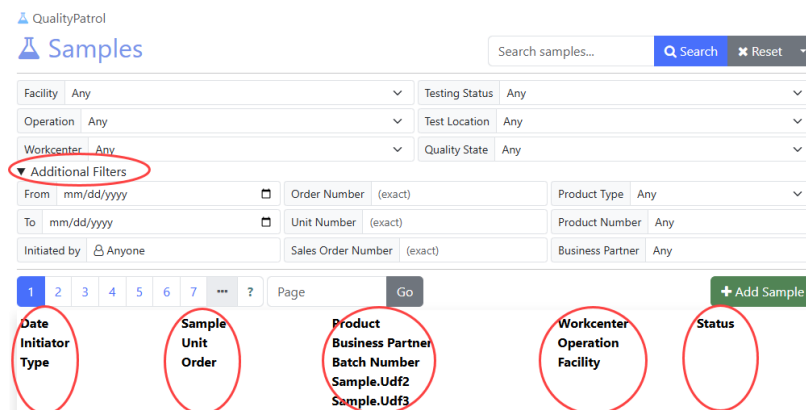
QualityPatrol

Samples

Search samples...

Search

Reset

Facility Any

Testing Status Any

Operation Any

Test Location Any

Workcenter Any

Quality State Any

▼ Additional Filters

From mm/dd/yyyy

Order Number (exact)

Product Type Any

To mm/dd/yyyy

Unit Number (exact)

Product Number Any

Initiated by Anyone

Sales Order Number (exact)

Business Partner Any

1 2 3 4 5 6 7 ··· ?

Page

Go

+ Add Sample

Date
Initiator
Type

Sample
Unit
Order

Product
Business Partner
Batch Number
Sample.Udf2
Sample.Udf3

Workcenter
Operation
Facility

Status